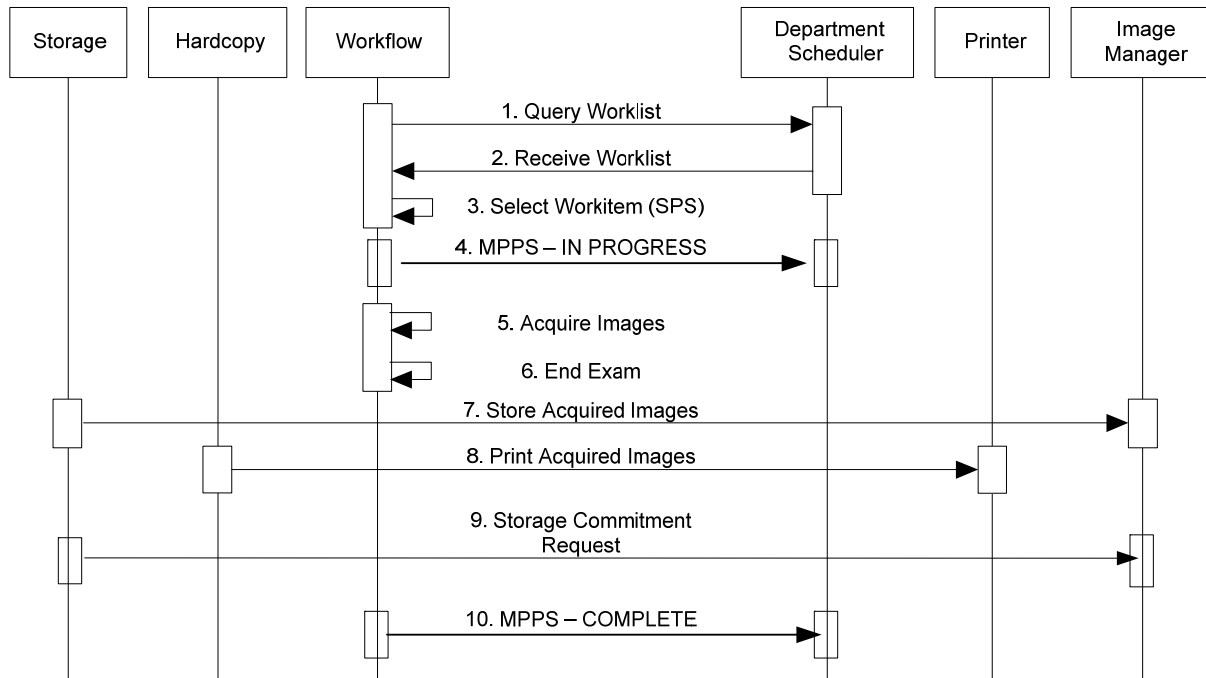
Storage

Hardcopy

Workflow

Department Scheduler

Printer

Image Manager

1. Query Worklist

2. Receive Worklist

3. Select Workitem (SPS)

4. MPPS – IN PROGRESS

5. Acquire Images

6. End Exam

7. Store Acquired Images

8. Print Acquired Images

9. Storage Commitment Request

10. MPPS – COMPLETE